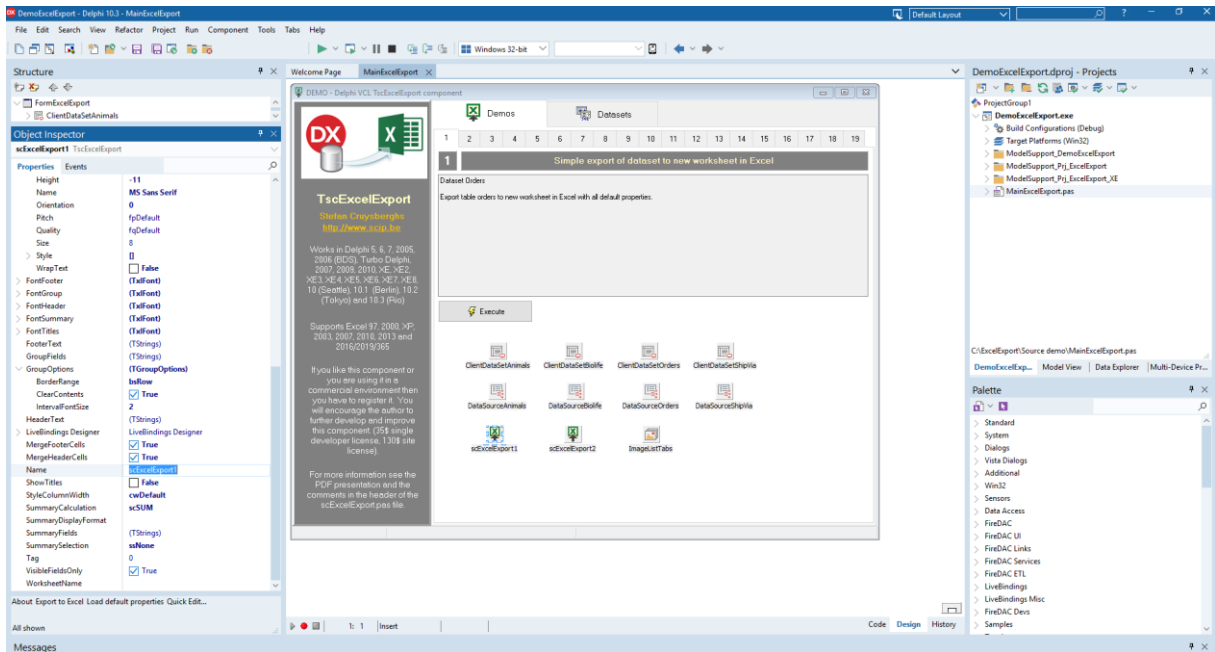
DemoExcelExport - Delphi 10.3 - MainExcelExport

Default Layout

File Edit Search View Refactor Project Run Component Tools Tabs Help

Windows 32-bit

Structure

FormExcelExport
ClientDataSetAnimals

Object Inspector

scExcelExport1 TscExcelExport

Properties Events

| | |
|---|---|
| Height | -11 |
| Name | MS Sans Serif |
| Orientation | 0 |
| Pitch | fpDefault |
| Quality | fqDefault |
| Size | 8 |
| Style | [] |
| WrapText | False |
| FontFooter | (TxlFont) |
| FontGroup | (TxlFont) |
| FontHeader | (TxlFont) |
| FontSummary | (TxlFont) |
| FontTitles | (TxlFont) |
| FooterText | (TStrings) |
| GroupFields | (TStrings) |
| GroupOptions | (TGroupOptions) |
| BorderRange | bsRow |
| ClearContents | True |
| IntervalFontSize | 2 |
| HeaderText | (TStrings) |
| LiveBindings Designer | LiveBindings Designer |
| MergeFooterCells | True |
| MergeHeaderCells | True |
| Name | scExcelExport1 |
| ShowTitles | False |
| StyleColumnWidth | cwDefault |
| SummaryCalculation | scSUM |
| SummaryDisplayFormat | |
| SummaryFields | (TStrings) |
| SummarySelection | ssNone |
| Tag | 0 |
| VisibleFieldsOnly | True |
| WorksheetName | |

About Export to Excel Load default properties Quick Edit...

All shown

Messages

Welcome Page MainExcelExport

DEMO - Delphi VCL TscExcelExport component

Demos Datasets

1 2 3 4 5 6 7 8 9 10 11 12 13 14 15 16 17 18 19

1 Simple export of dataset to new worksheet in Excel

Dataset Orders

Export table orders to new worksheet in Excel with all default properties.

Execute

ClientDataSetAnimals ClientDataSetBiolife ClientDataSetOrders ClientDataSetShipVia
DataSourceAnimals DataSourceBiolife DataSourceOrders DataSourceShipVia
scExcelExport1 scExcelExport2 ImageListTabs

TscExcelExport
Stefan Cruysberghs
http://www.scip.be

Works in Delphi 5, 6, 7, 2005, 2006 (BDS), Turbo Delphi, 2007, 2009, 2010, XE, XE2, XE3, XE4, XE5, XE6, XE7, XE8, 10 (Seattle), 10.1 (Berlin), 10.2 (Tokyo) and 10.3 (Rio)

Supports Excel 97, 2000, XP, 2003, 2007, 2010, 2013 and 2016/2019/365

If you like this component or you are using it in a commercial environment then you have to register it. You will encourage the author to further develop and improve this component. (35$ single developer license, 130$ site license).

For more information see the PDF presentation and the comments in the header of the scExcelExport.pas file.

1: 1 Insert

Code Design History

DemoExcelExport.dproj - Projects

ProjectGroup1
DemoExcelExport.exe
Build Configurations (Debug)
Target Platforms (Win32)
ModelSupport_DemoExcelExport
ModelSupport_Prj_ExcelExport
ModelSupport_Prj_ExcelExport_XE
MainExcelExport.pas

C:\ExcelExport\Source demo\MainExcelExport.pas

DemoExcelExp... Model View Data Explorer Multi-Device Pr...

Palette

Standard
System
Dialogs
Vista Dialogs
Additional
Win32
Sensors
Data Access
FireDAC
FireDAC UI
FireDAC Links
FireDAC Services
FireDAC ETL
LiveBindings
LiveBindings Misc
FireDAC Devs
Samples